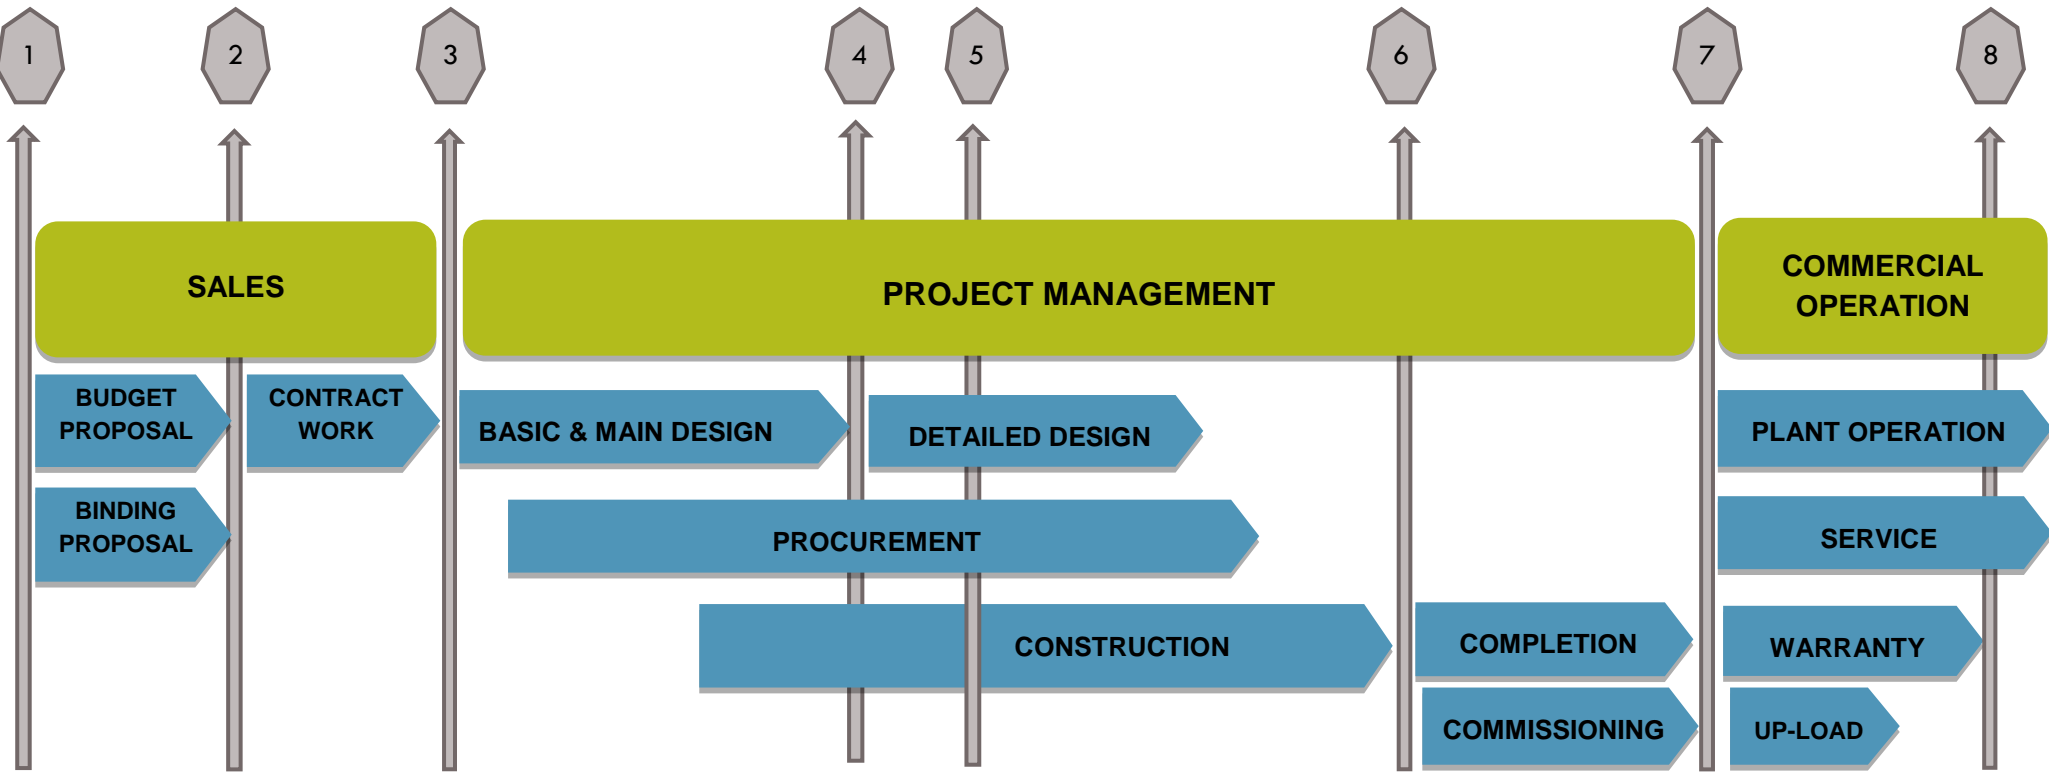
1 2 3 4 5 6 7 8

SALES

PROJECT MANAGEMENT

COMMERCIAL OPERATION

BUDGET PROPOSAL

CONTRACT WORK

BASIC & MAIN DESIGN

DETAILED DESIGN

PLANT OPERATION

BINDING PROPOSAL

PROCUREMENT

SERVICE

CONSTRUCTION

COMPLETION

WARRANTY

COMMISSIONING

UP-LOAD